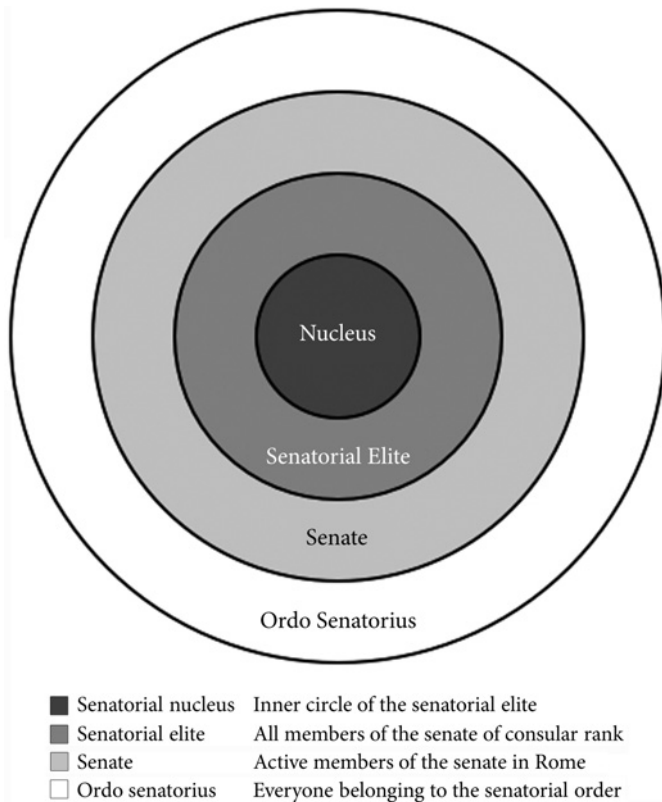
Nucleus

Senatorial Elite

Senate

Ordo Senatorius

| | |
|---|---|
| Senatorial nucleus | Inner circle of the senatorial elite |
| Senatorial elite | All members of the senate of consular rank |
| Senate | Active members of the senate in Rome |
| Ordo senatorius | Everyone belonging to the senatorial order |